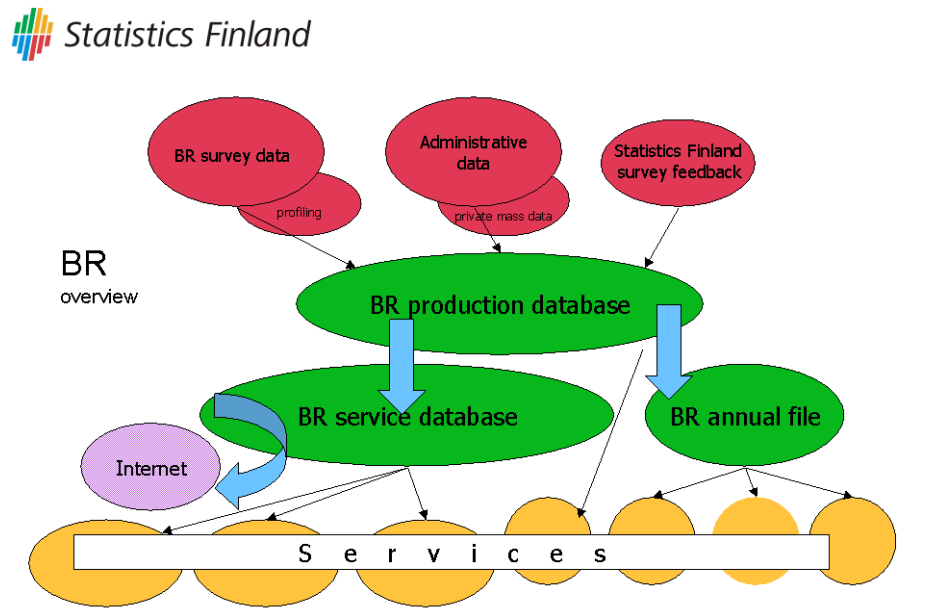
Statistics Finland

BR survey data

profiling

Administrative data

private mass data

Statistics Finland survey feedback

BR
overview

BR production database

BR service database

BR annual file

Internet

S e r v i c e s